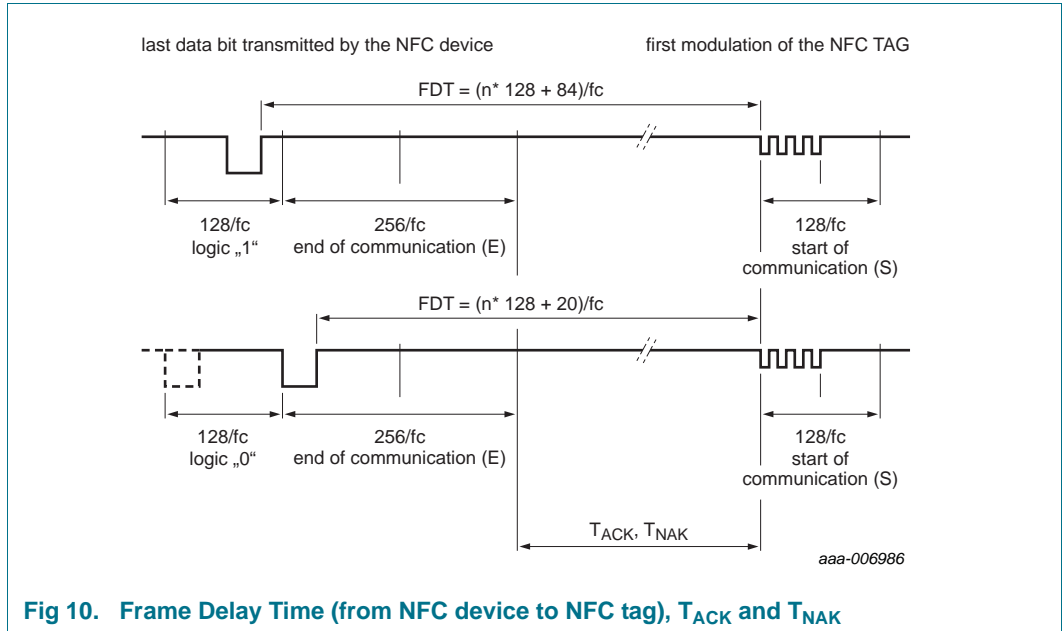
last data bit transmitted by the NFC device

first modulation of the NFC TAG

FDT = (n* 128 + 84)/fc

128/fc
logic „1“

256/fc
end of communication (E)

128/fc
start of
communication (S)

FDT = (n* 128 + 20)/fc

128/fc
logic „0“

256/fc
end of communication (E)

128/fc
start of
communication (S)

$T_{ACK}$, $T_{NAK}$

aaa-006986

Fig 10. Frame Delay Time (from NFC device to NFC tag), $T_{ACK}$ and $T_{NAK}$